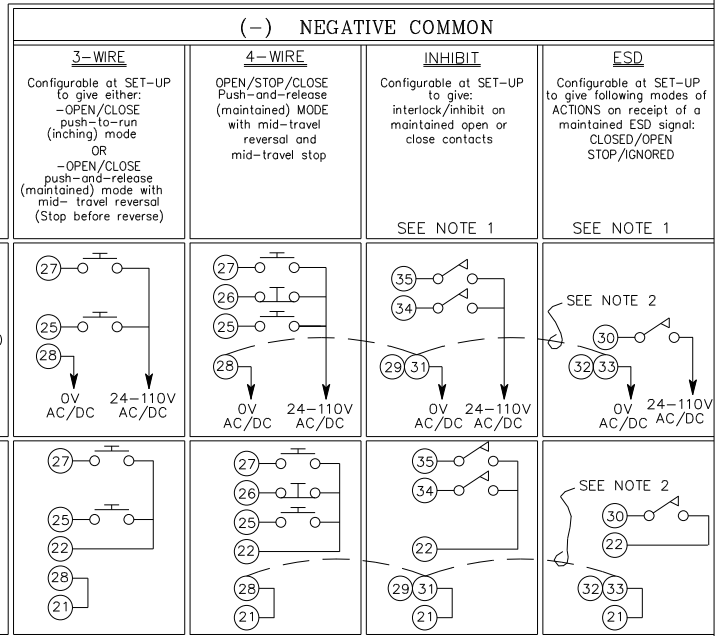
(–) NEGATIVE COMMON

3–WIRE

Configurable at SET–UP to give either: –OPEN/CLOSE push–to–run (inching) mode OR –OPEN/CLOSE push–and–release (maintained) mode with mid– travel reversal (Stop before reverse)

4–WIRE

OPEN/STOP/CLOSE Push–and–release (maintained) MODE with mid–travel reversal and mid–travel stop

INHIBIT

Configurable at SET–UP to give: interlock/inhibit on maintained open or close contacts

SEE NOTE 1

ESD

Configurable at SET–UP to give following modes of ACTIONS on receipt of a maintained ESD signal: CLOSED/OPEN STOP/IGNORED

SEE NOTE 1

27
25
28
0V AC/DC
24–110V AC/DC

27
26
25
28
0V AC/DC
24–110V AC/DC

35
34
29
31
0V AC/DC
24–110V AC/DC

SEE NOTE 2
30
32
33
0V AC/DC
24–110V AC/DC

27
25
22
28
21

27
26
25
22
28
21

35
34
22
29
31
21

SEE NOTE 2
30
22
32
33
21